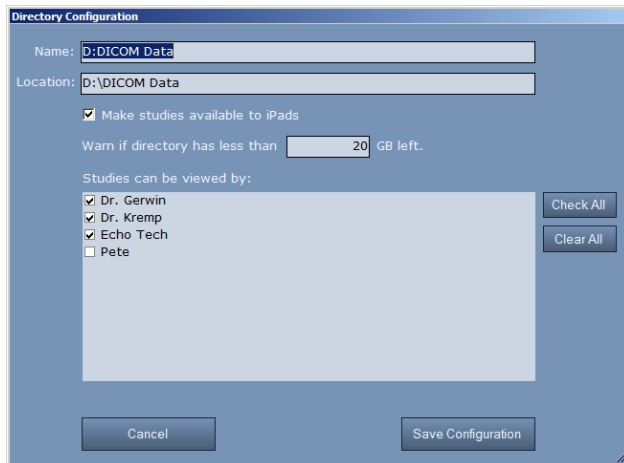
Directory Configuration

Name: D:DICOM Data

Location: D:\DICOM Data

☑ Make studies available to iPads

Warn if directory has less than 20 GB left.

Studies can be viewed by:

☑ Dr. Gerwin
☑ Dr. Kremp
☑ Echo Tech
☐ Pete

Check All

Clear All

Cancel

Save Configuration